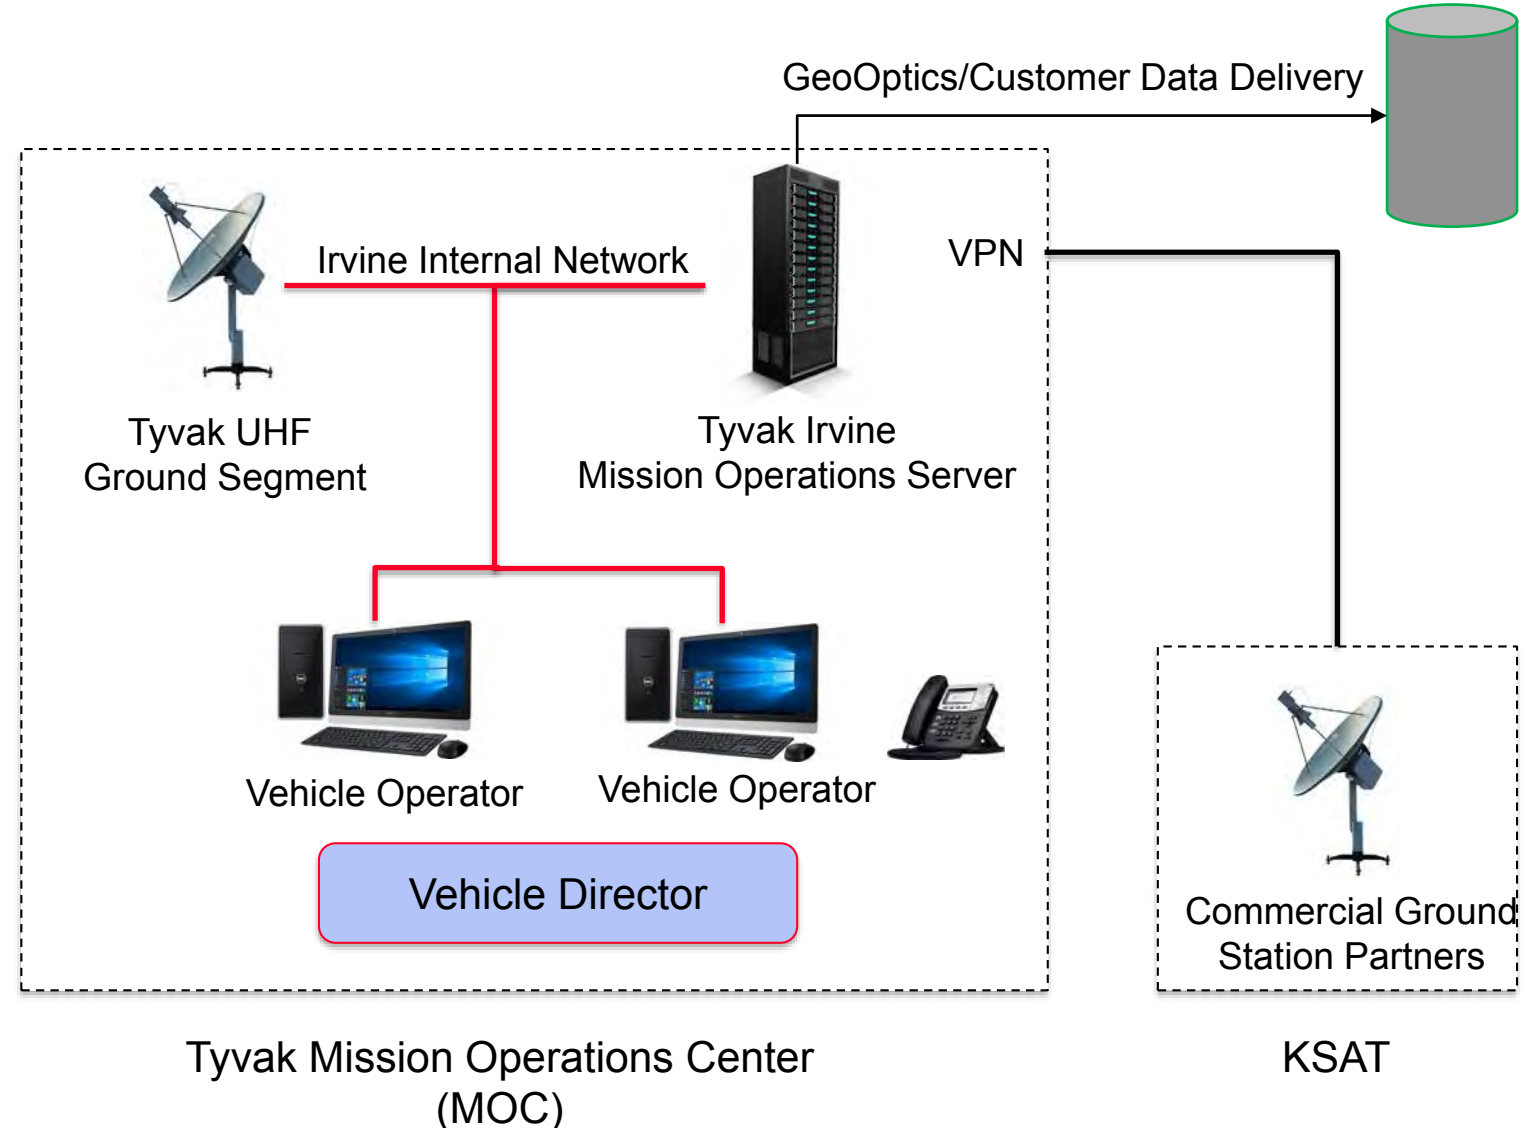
GeoOptics/Customer Data Delivery

Irvine Internal Network

VPN

Tyvak UHF
Ground Segment

Tyvak Irvine
Mission Operations Server

Vehicle Operator

Vehicle Operator

Vehicle Director

Commercial Ground
Station Partners

Tyvak Mission Operations Center
(MOC)

KSAT